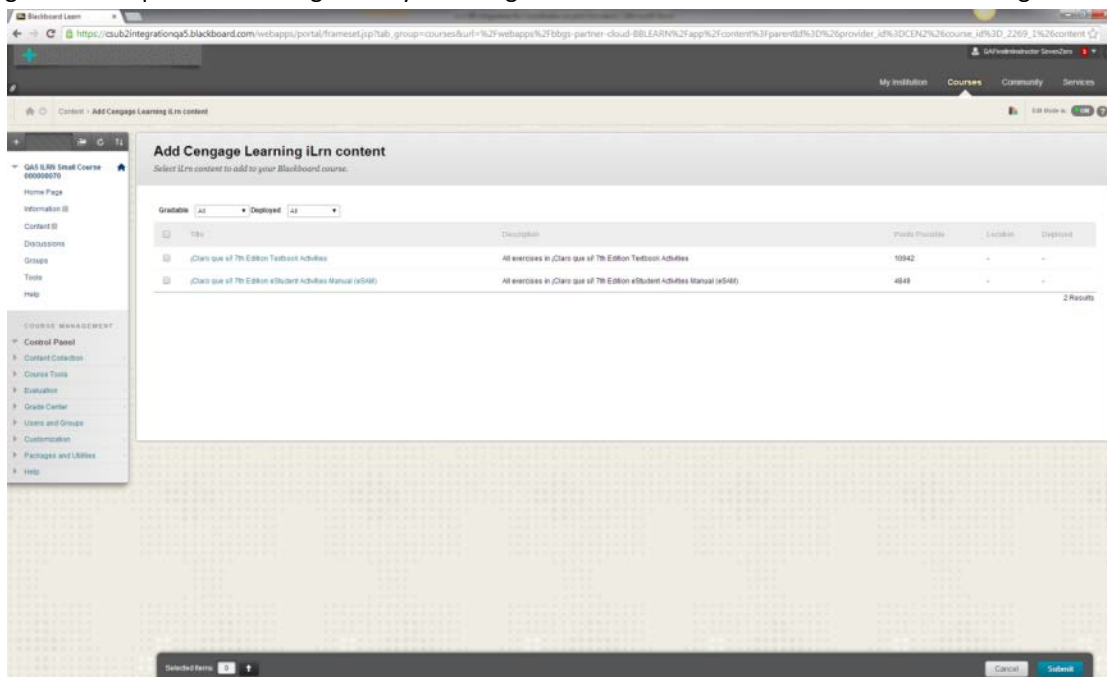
Blackboard Learn

https://csub2integrationqa5.blackboard.com/webapps/portal/frameset.jsp?tab_group=courses&url=%2Fwebapps%2Fbbgs-partner-cloud-BBLEARN%2Fapp%2Fcontent%3Fparent%3D%26provider_id%3DCEN2%26course_id%3D_2269_1%26content

GAFInstructor SevenZero

My Institution Courses Community Services

Content > Add Cengage Learning iLrn content

Edit Mode is: ON

QAS ILRN Small Course 000008070

Home Page
Information
Content
Discussions
Groups
Tools
Help

COURSE MANAGEMENT

Control Panel
Content Collection
Course Tools
Evaluation
Grade Center
Users and Groups
Customization
Packages and Utilities
Help

Add Cengage Learning iLrn content

Select iLrn content to add to your Blackboard course.

Gradable All Deployed All

| | Title | Description | Points Possible | Location | Deployed |
|---|---|---|---|---|---|
| | ¡Claro que sí! 7th Edition Textbook Activities | All exercises in ¡Claro que sí! 7th Edition Textbook Activities | 10942 | - | - |
| | ¡Claro que sí! 7th Edition eStudent Activities Manual (eSAM) | All exercises in ¡Claro que sí! 7th Edition eStudent Activities Manual (eSAM) | 4848 | - | - |

2 Results

Selected Items: 0

Cancel Submit